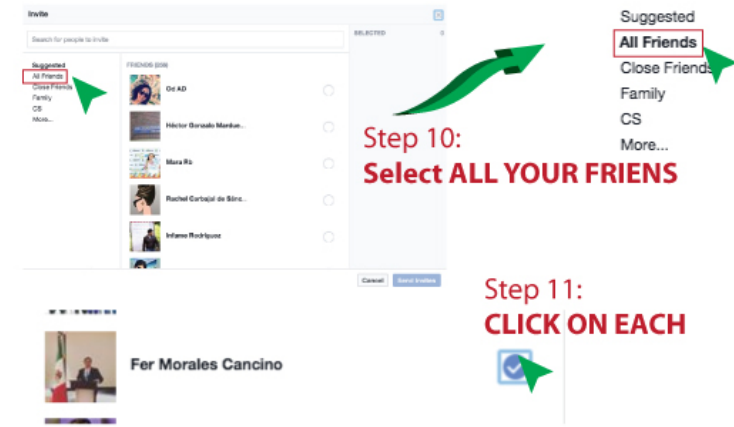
Invite

Search for people to invite

SELECTED 0

Suggested
All Friends
Close Friends
Family
CS
More...

FRIENDS (208)

Oz AD

Héctor Gonzalo Mankue...

Mara Ro

Rachel Carbajal de Sánc...

Infame Rodriguez

Cancel Send Invites

Suggested
All Friends
Close Friends
Family
CS
More...

Step 10:
Select ALL YOUR FRIENS

Step 11:
CLICK ON EACH

Fer Morales Cancino